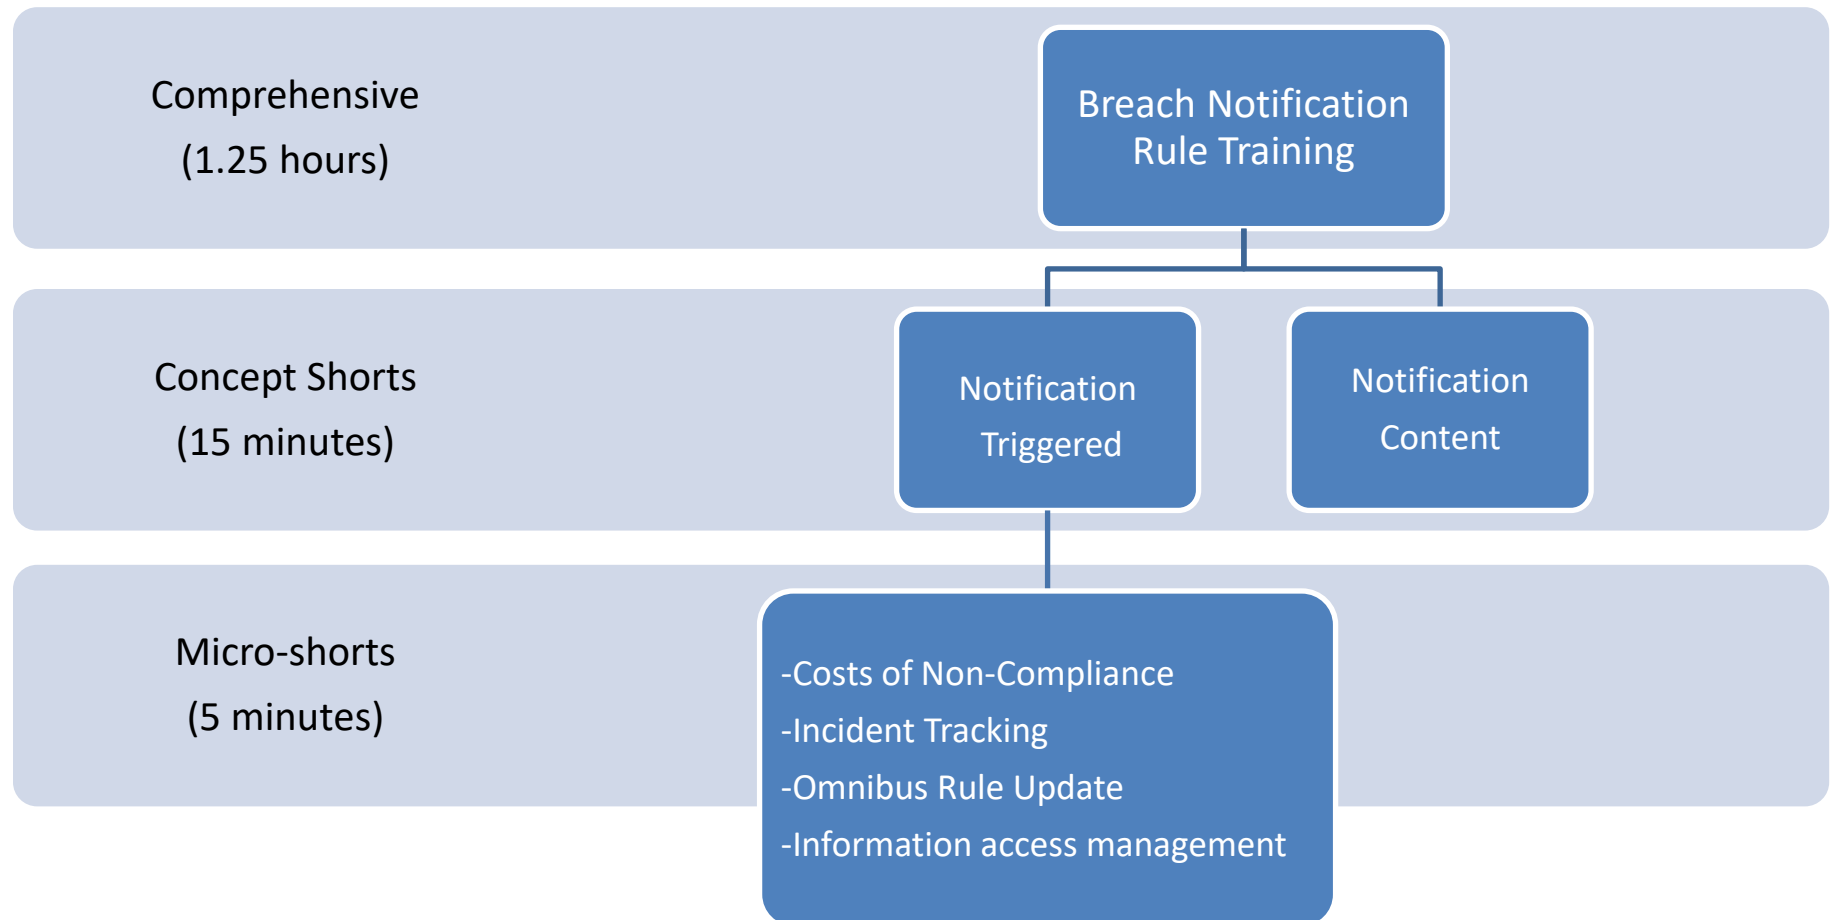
Comprehensive
(1.25 hours)

Breach Notification Rule Training

Concept Shorts
(15 minutes)

Notification Triggered

Notification Content

Micro-shorts
(5 minutes)

-Costs of Non-Compliance
-Incident Tracking
-Omnibus Rule Update
-Information access management